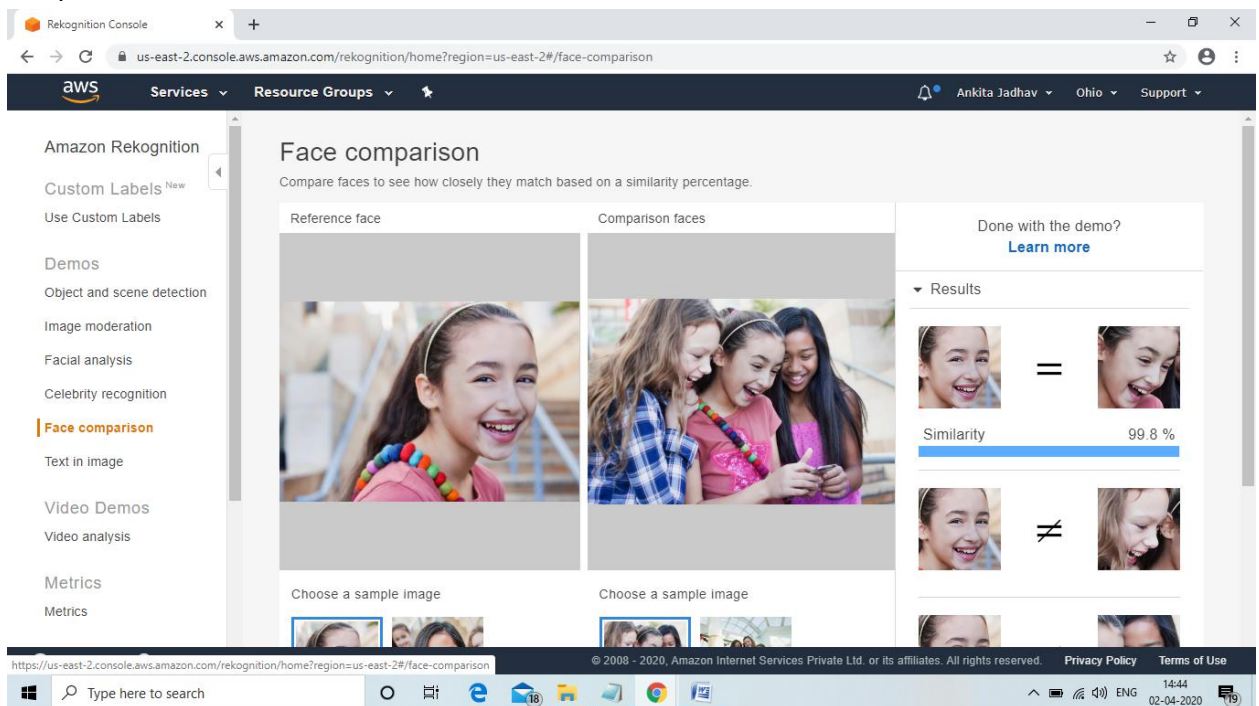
Rekognition Console × +

us-east-2.console.aws.amazon.com/rekognition/home?region=us-east-2#/face-comparison

aws Services Resource Groups

Ankita Jadhav Ohio Support

Amazon Rekognition

Custom Labels New

Use Custom Labels

Demos

Object and scene detection

Image moderation

Facial analysis

Celebrity recognition

Face comparison

Text in image

Video Demos

Video analysis

Metrics

Metrics

Face comparison

Compare faces to see how closely they match based on a similarity percentage.

Reference face

Comparison faces

Choose a sample image

Choose a sample image

Done with the demo?

Learn more

Results

=

Similarity 99.8 %

$\neq$

https://us-east-2.console.aws.amazon.com/rekognition/home?region=us-east-2#/face-comparison

© 2008 - 2020, Amazon Internet Services Private Ltd. or its affiliates. All rights reserved. Privacy Policy Terms of Use

Type here to search

18

ENG 14:44 02-04-2020

19